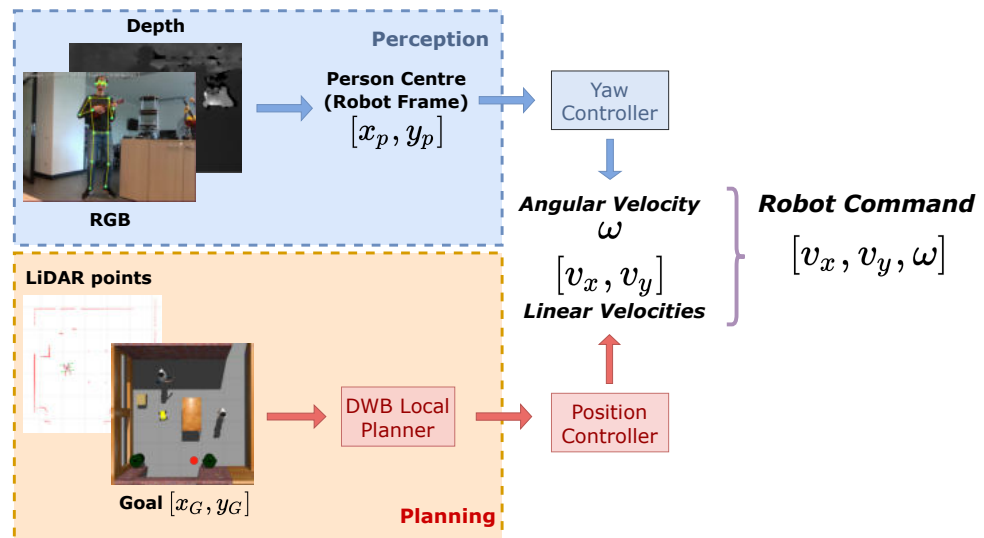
Depth

Perception

Person Centre (Robot Frame)
$[x_p, y_p]$

RGB

Yaw Controller

Angular Velocity
$\omega$

$[v_x, v_y]$
Linear Velocities

Robot Command
$[v_x, v_y, \omega]$

LiDAR points

DWB Local Planner

Position Controller

Goal $[x_G, y_G]$

Planning